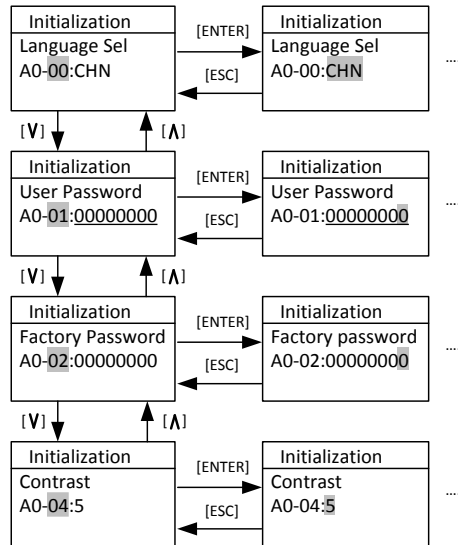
Initialization
Language Sel
A0-00:CHN

[ENTER]

[ESC]

Initialization
Language Sel
A0-00:CHN

…

[V]

[Λ]

Initialization
User Password
A0-01:00000000

[ENTER]

[ESC]

Initialization
User Password
A0-01:00000000

…

[V]

[Λ]

Initialization
Factory Password
A0-02:00000000

[ENTER]

[ESC]

Initialization
Factory password
A0-02:00000000

…

[V]

[Λ]

Initialization
Contrast
A0-04:5

[ENTER]

[ESC]

Initialization
Contrast
A0-04:5

…